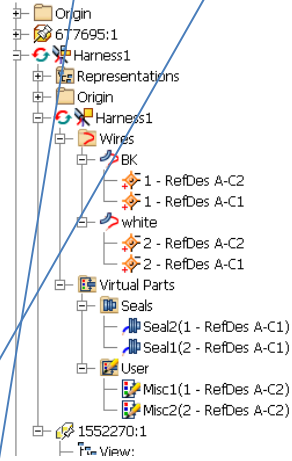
Origin
677695:1
Harness1
Representations
Origin
Harness1
Wires
BK
1 - RefDes A-C2
1 - RefDes A-C1
white
2 - RefDes A-C2
2 - RefDes A-C1
Virtual Parts
Seals
Seal2(1 - RefDes A-C1)
Seal1(2 - RefDes A-C1)
User
Misc1(1 - RefDes A-C2)
Misc2(2 - RefDes A-C2)
1552270:1
View: